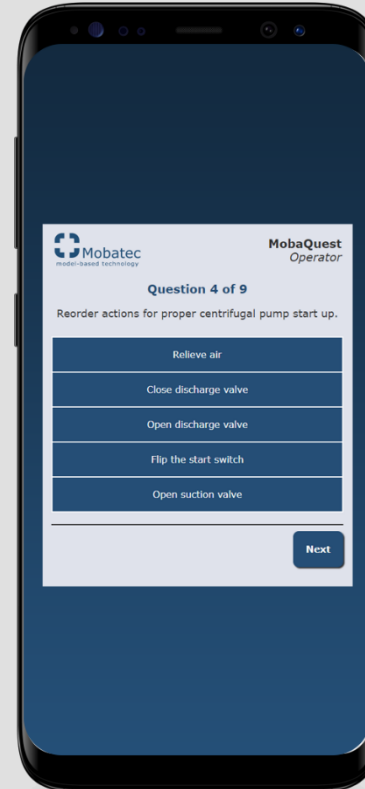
Mobatec
model-based technology

MobaQuest
Operator

Question 4 of 9

Reorder actions for proper centrifugal pump start up.

Relieve air

Close discharge valve

Open discharge valve

Flip the start switch

Open suction valve

Next